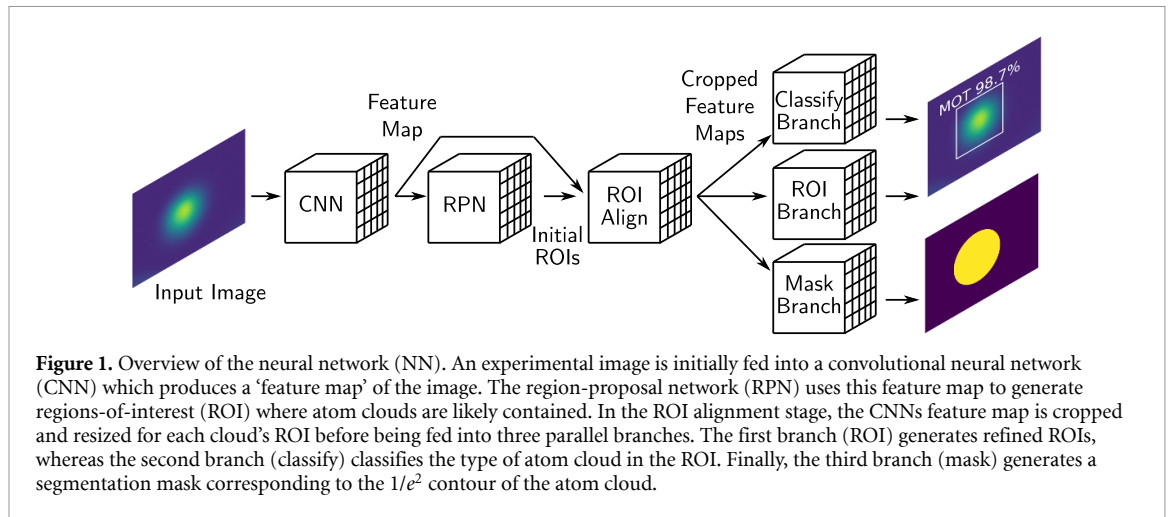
Input Image

CNN

Feature Map

RPN

Initial ROIs

ROI Align

Cropped Feature Maps

Classify Branch

ROI Branch

Mask Branch

MOT 98.7%

**Figure 1.** Overview of the neural network (NN). An experimental image is initially fed into a convolutional neural network (CNN) which produces a 'feature map' of the image. The region-proposal network (RPN) uses this feature map to generate regions-of-interest (ROI) where atom clouds are likely contained. In the ROI alignment stage, the CNNs feature map is cropped and resized for each cloud's ROI before being fed into three parallel branches. The first branch (ROI) generates refined ROIs, whereas the second branch (classify) classifies the type of atom cloud in the ROI. Finally, the third branch (mask) generates a segmentation mask corresponding to the $1/e^2$ contour of the atom cloud.